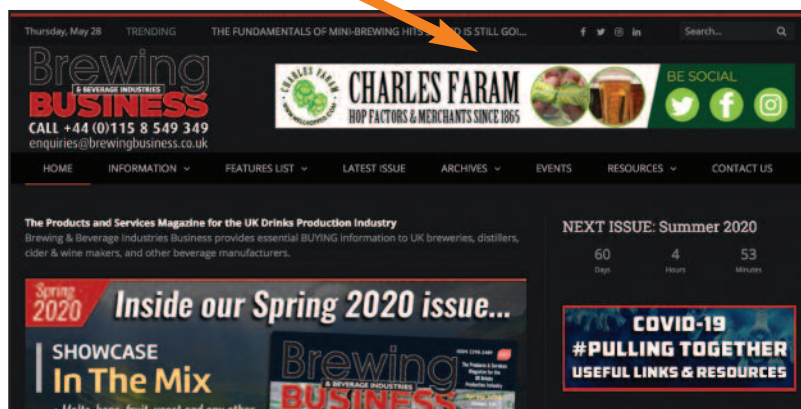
Thursday, May 28 TRENDING THE FUNDAMENTALS OF MINI-BREWING HITS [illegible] IS STILL GOI...

Search...

Brewing & BEVERAGE INDUSTRIES BUSINESS

CALL +44 (0)115 8 549 349
enquiries@brewingbusiness.co.uk

CHARLES FARAM www.charlesfaram.co.uk
CHARLES FARAM
HOP FACTORS & MERCHANTS SINCE 1865

BE SOCIAL

HOME INFORMATION FEATURES LIST LATEST ISSUE ARCHIVES EVENTS RESOURCES CONTACT US

The Products and Services Magazine for the UK Drinks Production Industry
Brewing & Beverage Industries Business provides essential BUYING information to UK breweries, distillers, cider & wine makers, and other beverage manufacturers.

NEXT ISSUE: Summer 2020
60 Days
4 Hours
53 Minutes

Spring 2020
Inside our Spring 2020 issue...

SHOWCASE
In The Mix

Brewing & BEVERAGE INDUSTRIES BUSINESS

COVID-19
#PULLING TOGETHER
USEFUL LINKS & RESOURCES